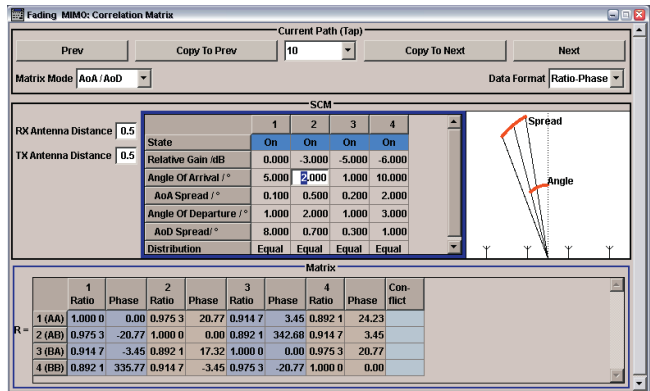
Fading MIMO: Correlation Matrix

Current Path (Tap)

Prev | Copy To Prev | 10 | Copy To Next | Next

Matrix Mode AoA / AoD

Data Format Ratio-Phase

SCM

RX Antenna Distance 0.5

TX Antenna Distance 0.5

| | 1 | 2 | 3 | 4 |
|---|---|---|---|---|
| State | On | On | On | On |
| Relative Gain /dB | 0.000 | -3.000 | -5.000 | -6.000 |
| Angle Of Arrival / ° | 5.000 | 2.000 | 1.000 | 10.000 |
| AoA Spread / ° | 0.100 | 0.500 | 0.200 | 2.000 |
| Angle Of Departure / ° | 1.000 | 2.000 | 1.000 | 3.000 |
| AoD Spread/ ° | 8.000 | 0.700 | 0.300 | 1.000 |
| Distribution | Equal | Equal | Equal | Equal |

Spread

Angle

Matrix

R =

| | 1 Ratio | Phase | 2 Ratio | Phase | 3 Ratio | Phase | 4 Ratio | Phase | Conflict |
|---|---|---|---|---|---|---|---|---|---|
| 1 (AA) | 1.000 0 | 0.00 | 0.975 3 | 20.77 | 0.914 7 | 3.45 | 0.892 1 | 24.23 | |
| 2 (AB) | 0.975 3 | -20.77 | 1.000 0 | 0.00 | 0.892 1 | 342.68 | 0.914 7 | 3.45 | |
| 3 (BA) | 0.914 7 | -3.45 | 0.892 1 | 17.32 | 1.000 0 | 0.00 | 0.975 3 | 20.77 | |
| 4 (BB) | 0.892 1 | 335.77 | 0.914 7 | -3.45 | 0.975 3 | -20.77 | 1.000 0 | 0.00 | |